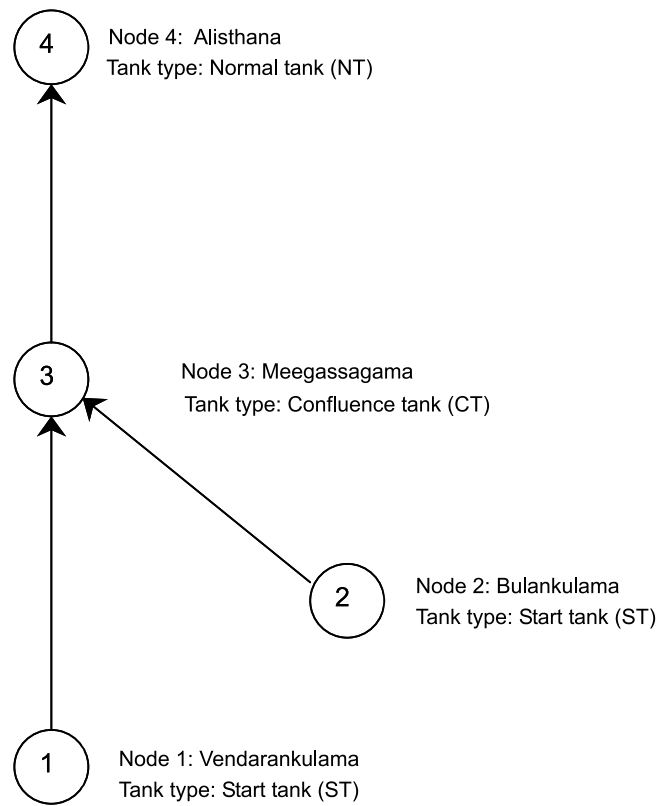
4

Node 4: Alisthana
Tank type: Normal tank (NT)

3

Node 3: Meegassagama
Tank type: Confluence tank (CT)

2

Node 2: Bulankulama
Tank type: Start tank (ST)

1

Node 1: Vendarankulama
Tank type: Start tank (ST)